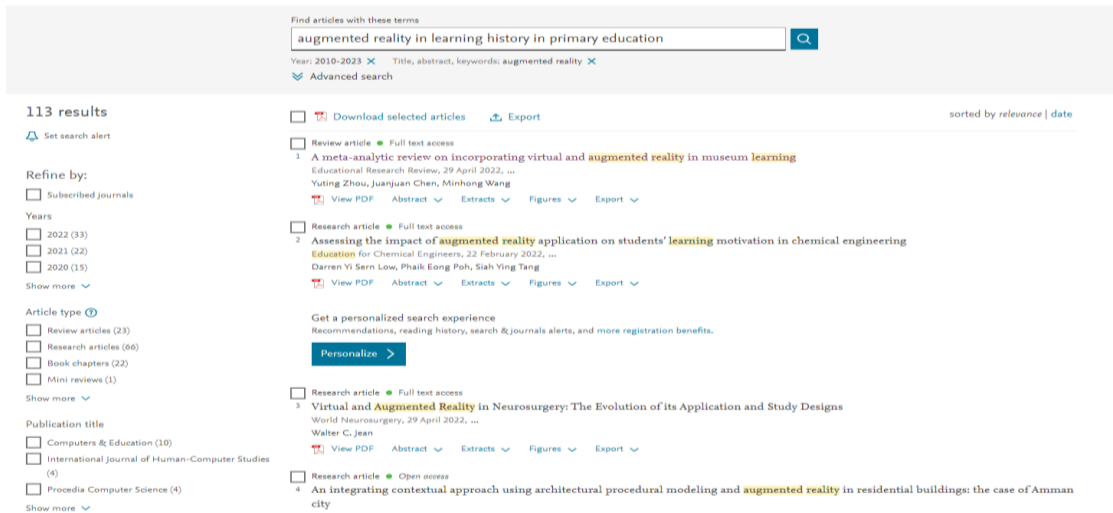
Find articles with these terms

augmented reality in learning history in primary education

Year: 2010-2023 ✕ Title, abstract, keywords: augmented reality ✕

Advanced search

113 results

Set search alert

Refine by:

Subscribed journals

Years

2022 (33)

2021 (22)

2020 (15)

Show more

Article type

Review articles (23)

Research articles (66)

Book chapters (22)

Mini reviews (1)

Show more

Publication title

Computers & Education (10)

International Journal of Human-Computer Studies (4)

Procedia Computer Science (4)

Show more

Download selected articles Export

sorted by relevance | date

Review article • Full text access

1 A meta-analytic review on incorporating virtual and augmented reality in museum learning

Educational Research Review, 29 April 2022, ...

Yuting Zhou, Juanjuan Chen, Minhong Wang

View PDF Abstract Extracts Figures Export

Research article • Full text access

2 Assessing the impact of augmented reality application on students' learning motivation in chemical engineering

Education for Chemical Engineers, 22 February 2022, ...

Darren Yi Sern Low, Phaik Eong Poh, Siah Ying Tang

View PDF Abstract Extracts Figures Export

Get a personalized search experience

Recommendations, reading history, search & journals alerts, and more registration benefits.

Personalize

Research article • Full text access

3 Virtual and Augmented Reality in Neurosurgery: The Evolution of its Application and Study Designs

World Neurosurgery, 29 April 2022, ...

Walter C. Jean

View PDF Abstract Extracts Figures Export

Research article • Open access

4 An integrating contextual approach using architectural procedural modeling and augmented reality in residential buildings: the case of Amman city